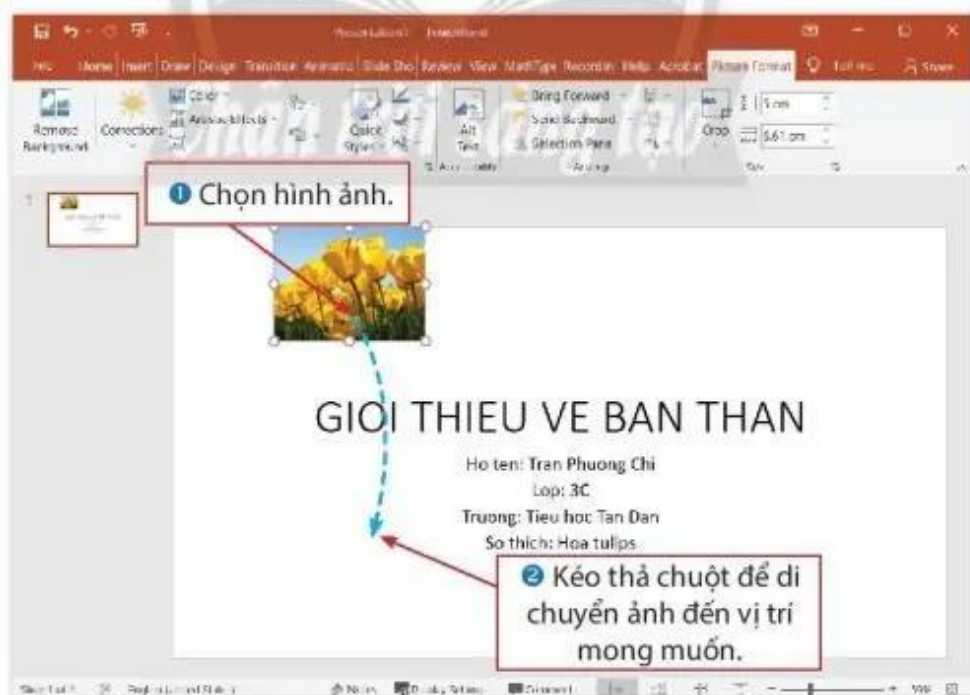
Presentation1 - PowerPoint

File Home Insert Draw Design Transition Animatio Slide Sho Review View MathType Recordin Help Acrobat Picture Format Tell me Share

Remove Background Corrections Color Artistic Effects Quick Styles Alt Text Bring Forward Send Backward Selection Pane Crop 5 cm 5.61 cm

Accessibility Arrange Size

1

❶ Chọn hình ảnh.

GIOI THIEU VE BAN THAN

Ho ten: Tran Phuong Chi

Lop: 3C

Truong: Tieu hoc Tan Dan

So thich: Hoa tulips

❷ Kéo thả chuột để di chuyển ảnh đến vị trí mong muốn.

Slide 1 of 1 English (United States) Notes Display Settings Comments 59%